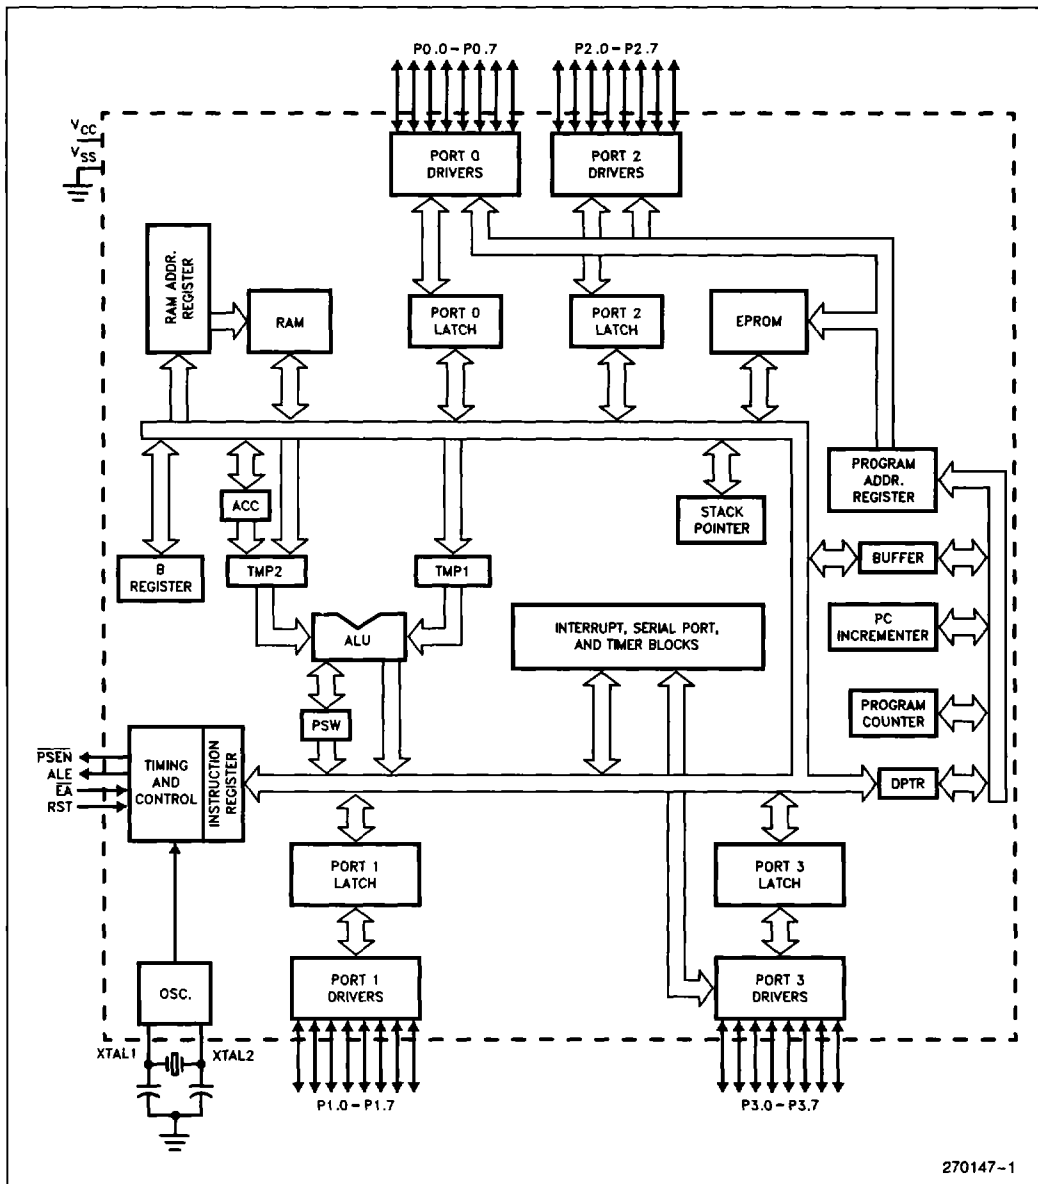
P0.0 – P0.7

P2.0 – P2.7

$V_{CC}$

$V_{SS}$

PORT 0 DRIVERS

PORT 2 DRIVERS

RAM ADDR. REGISTER

RAM

PORT 0 LATCH

PORT 2 LATCH

EPROM

PROGRAM ADDR. REGISTER

ACC

STACK POINTER

B REGISTER

TMP2

TMP1

BUFFER

ALU

INTERRUPT, SERIAL PORT, AND TIMER BLOCKS

PC INCREMENTER

PROGRAM COUNTER

PSW

$\overline{PSEN}$

ALE

$\overline{EA}$

RST

TIMING AND CONTROL

INSTRUCTION REGISTER

DPTR

PORT 1 LATCH

PORT 3 LATCH

PORT 1 DRIVERS

PORT 3 DRIVERS

OSC.

XTAL1

XTAL2

P1.0 – P1.7

P3.0 – P3.7

270147–1